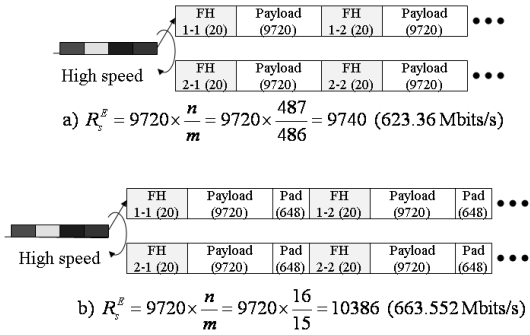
| FH 1-1 (20) | Payload (9720) | FH 1-2 (20) | Payload (9720) | ••• |
|---|---|---|---|---|

High speed

| FH 2-1 (20) | Payload (9720) | FH 2-2 (20) | Payload (9720) | ••• |
|---|---|---|---|---|

a) $R_s^E = 9720 \times \frac{n}{m} = 9720 \times \frac{487}{486} = 9740$ (623.36 Mbits/s)

| FH 1-1 (20) | Payload (9720) | Pad (648) | FH 1-2 (20) | Payload (9720) | Pad (648) | ••• |
|---|---|---|---|---|---|---|

High speed

| FH 2-1 (20) | Payload (9720) | Pad (648) | FH 2-2 (20) | Payload (9720) | Pad (648) | ••• |
|---|---|---|---|---|---|---|

b) $R_s^E = 9720 \times \frac{n}{m} = 9720 \times \frac{16}{15} = 10386$ (663.552 Mbits/s)